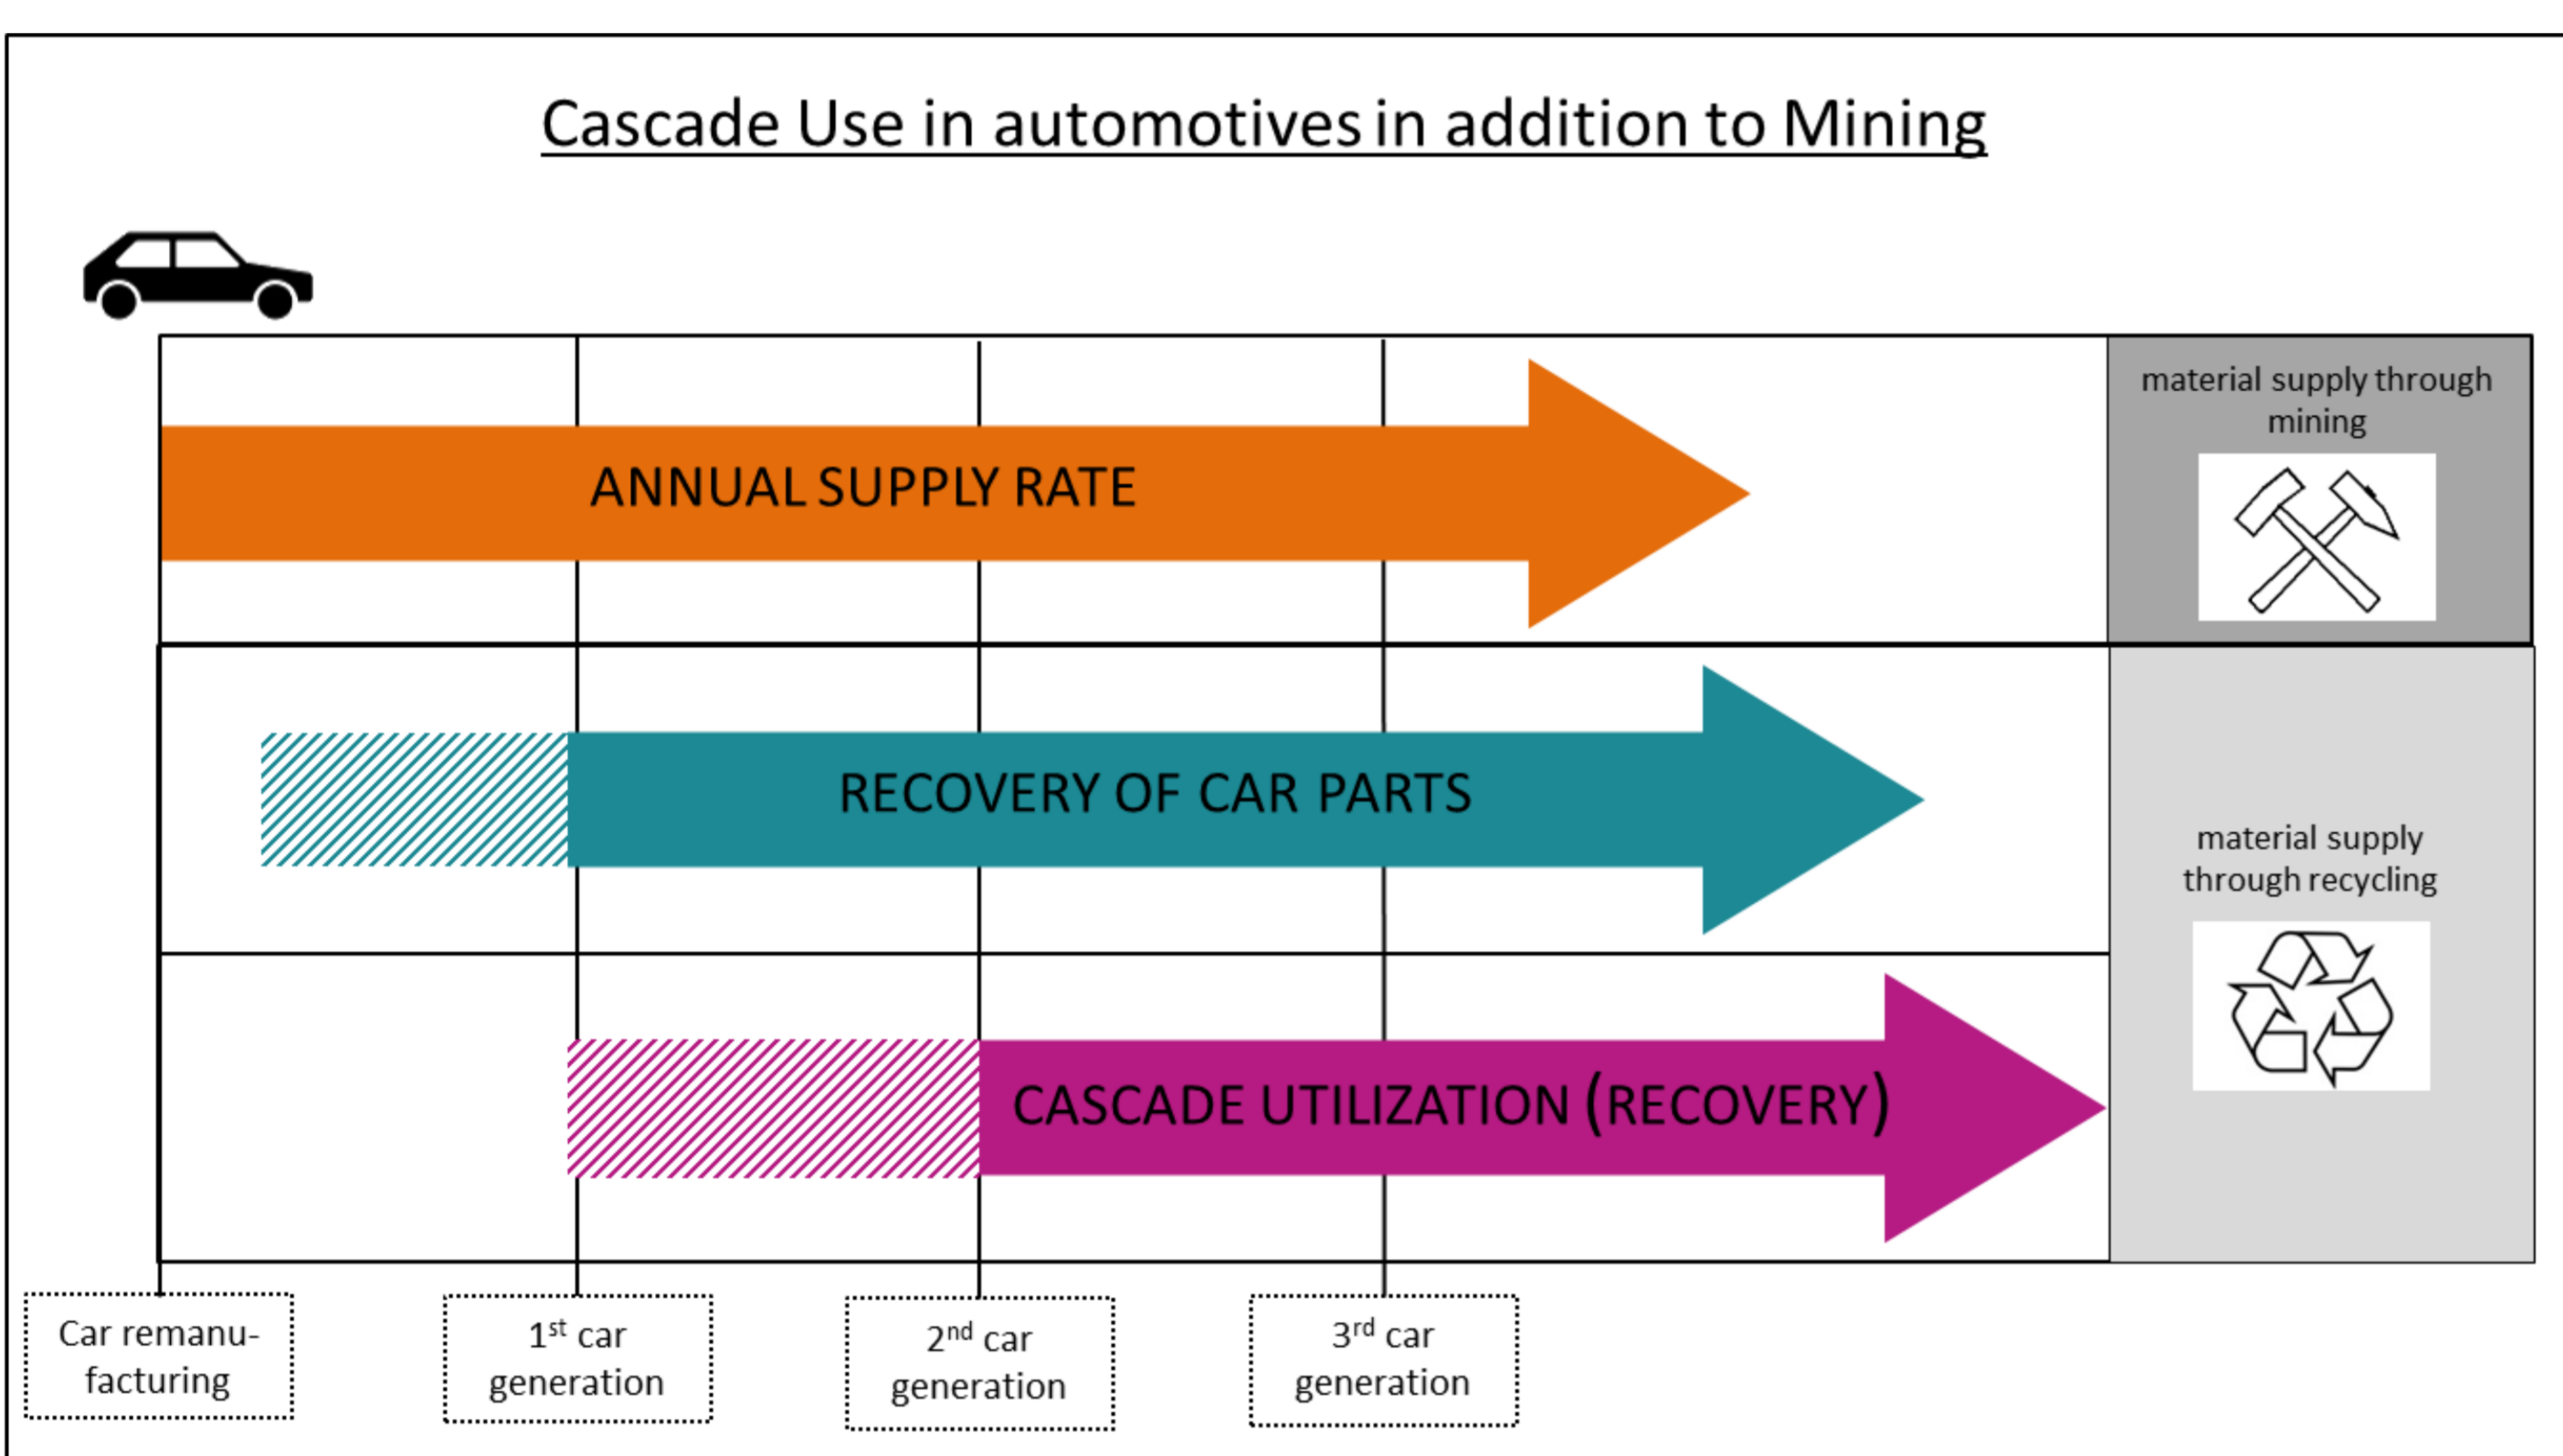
Cascade Use in automotives in addition to Mining

ANNUAL SUPPLY RATE

material supply through mining

RECOVERY OF CAR PARTS

material supply through recycling

CASCADE UTILIZATION (RECOVERY)

Car remanufacturing

1$^{st}$ car generation

2$^{nd}$ car generation

3$^{rd}$ car generation